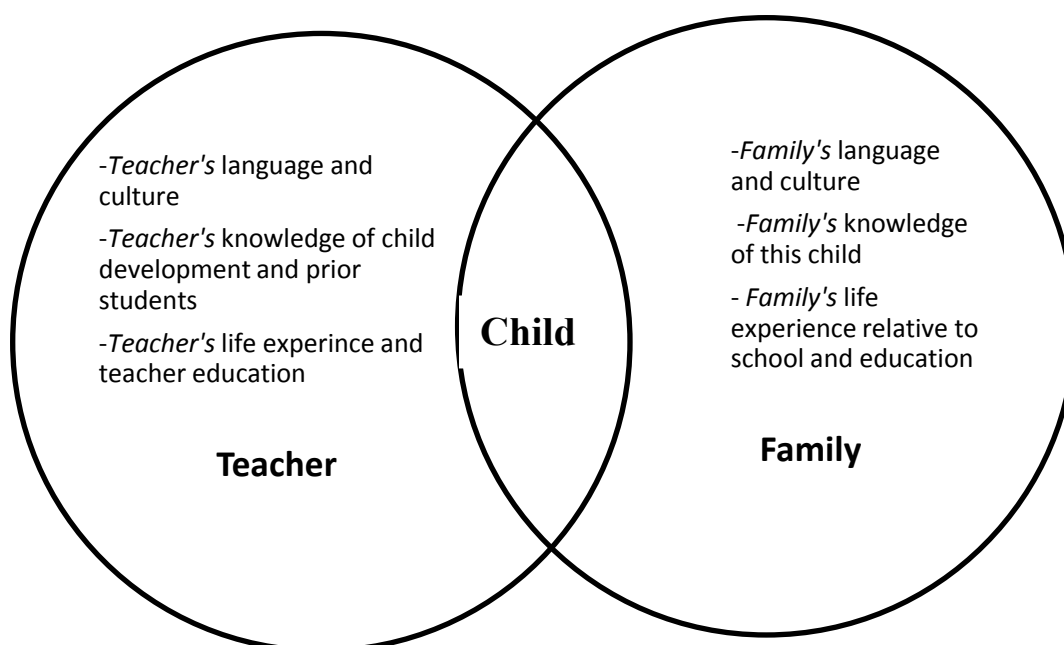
-Teacher's language and culture

-Teacher's knowledge of child development and prior students

-Teacher's life experince and teacher education

Teacher

Child

-Family's language and culture

-Family's knowledge of this child

- Family's life experience relative to school and education

Family